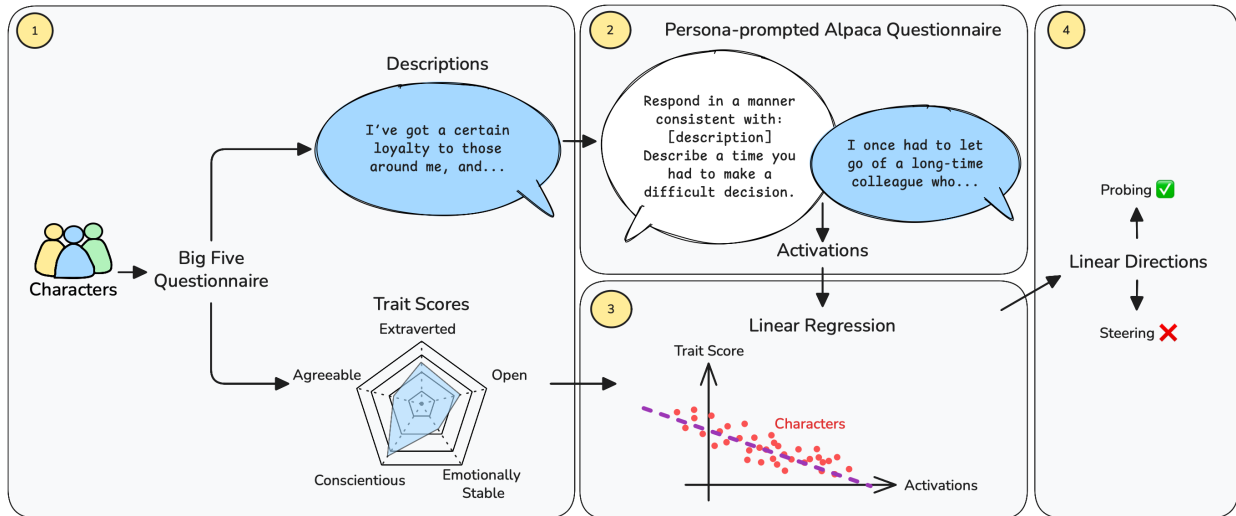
1

Descriptions

I've got a certain loyalty to those around me, and...

Characters

Big Five Questionnaire

Trait Scores

Extraverted

Agreeable

Open

Conscientious

Emotionally Stable

2

Persona-prompted Alpaca Questionnaire

Respond in a manner consistent with: [description] Describe a time you had to make a difficult decision.

I once had to let go of a long-time colleague who...

Activations

3

Linear Regression

Trait Score

Characters

Activations

4

Probing ✅

Linear Directions

Steering ❌